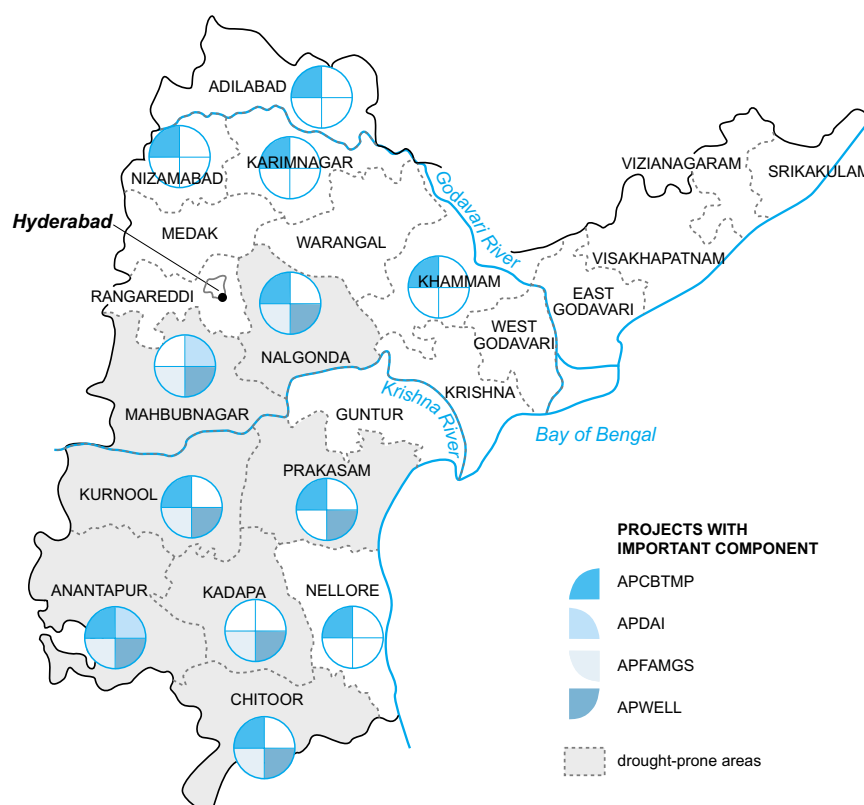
ADILABAD
NIZAMABAD
KARIMNAGAR
Godavari River
VIZIANAGARAM
SRIKAKULAM
Hyderabad
MEDAK
WARANGAL
VISAKHAPATNAM
RANGAREDDI
KHAMMAM
EAST GODAVARI
WEST GODAVARI
NALGONDA
MAHBUBNAGAR
KRISHNA
Krishna River
GUNTUR
Bay of Bengal
KURNOOL
PRAKASAM
PROJECTS WITH IMPORTANT COMPONENT
APCBTMP
ANANTAPUR
KADAPA
NELLORE
APDAI
APFAMGS
CHITOOR
APWELL
drought-prone areas